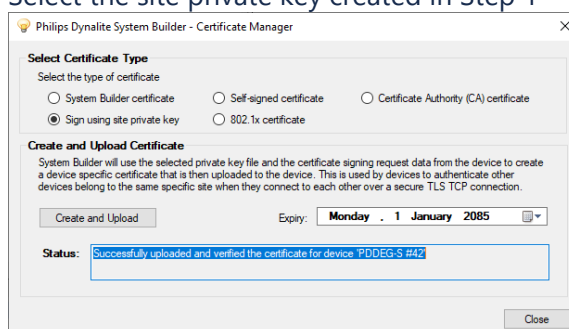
Select the site private key created in Step 1

Philips Dynalite System Builder - Certificate Manager

Select Certificate Type

Select the type of certificate

System Builder certificate

Self-signed certificate

Certificate Authority (CA) certificate

Sign using site private key

802.1x certificate

Create and Upload Certificate

System Builder will use the selected private key file and the certificate signing request data from the device to create a device specific certificate that is then uploaded to the device. This is used by devices to authenticate other devices belong to the same specific site when they connect to each other over a secure TLS TCP connection.

Create and Upload

Expiry: Monday , 1 January 2085

Status: Successfully uploaded and verified the certificate for device 'PDDEG-S #42'

Close